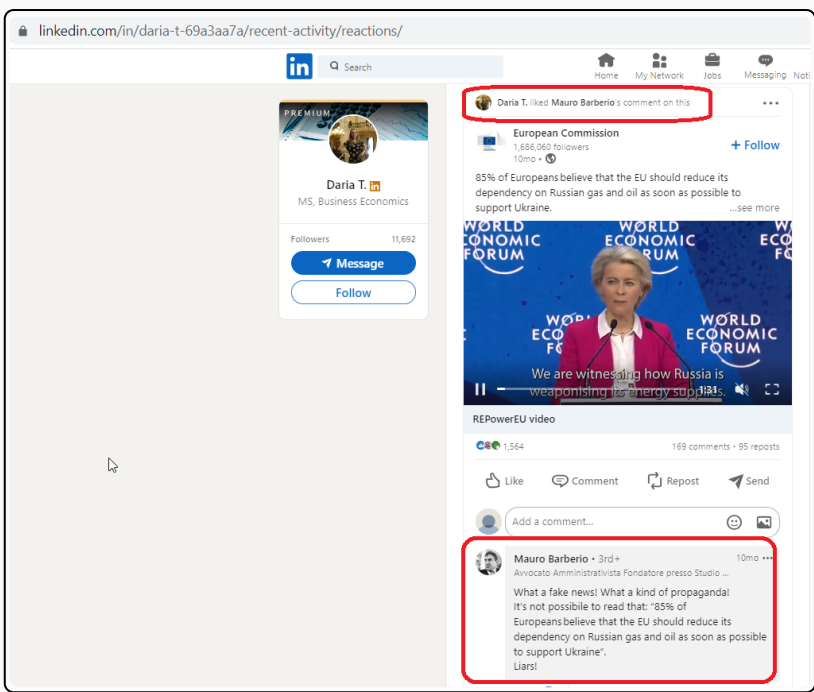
linkedin.com/in/daria-t-69a3aa7a/recent-activity/reactions/

in Search

Home My Network Jobs Messaging Noti

PREMIUM

Daria T. in

MS, Business Economics

Followers 11,692

Message

Follow

Daria T. liked Mauro Barberio's comment on this

European Commission
1,686,060 followers
10mo •

+ Follow

85% of Europeans believe that the EU should reduce its dependency on Russian gas and oil as soon as possible to support Ukraine.
...see more

WORLD ECONOMIC FORUM

WORLD ECONOMIC FORUM

WORLD ECONOMIC FORUM

WORLD ECONOMIC FORUM

We are witnessing how Russia is weaponising its energy supplies

1:31

REPowerEU video

1,564

169 comments • 95 reposts

Like Comment Repost Send

Add a comment...

Mauro Barberio • 3rd+
Avvocato Amministrativista Fondatore presso Studio ...

10mo

What a fake news! What a kind of propaganda!
It's not possibile to read that: "85% of Europeans believe that the EU should reduce its dependency on Russian gas and oil as soon as possible to support Ukraine".
Liars!